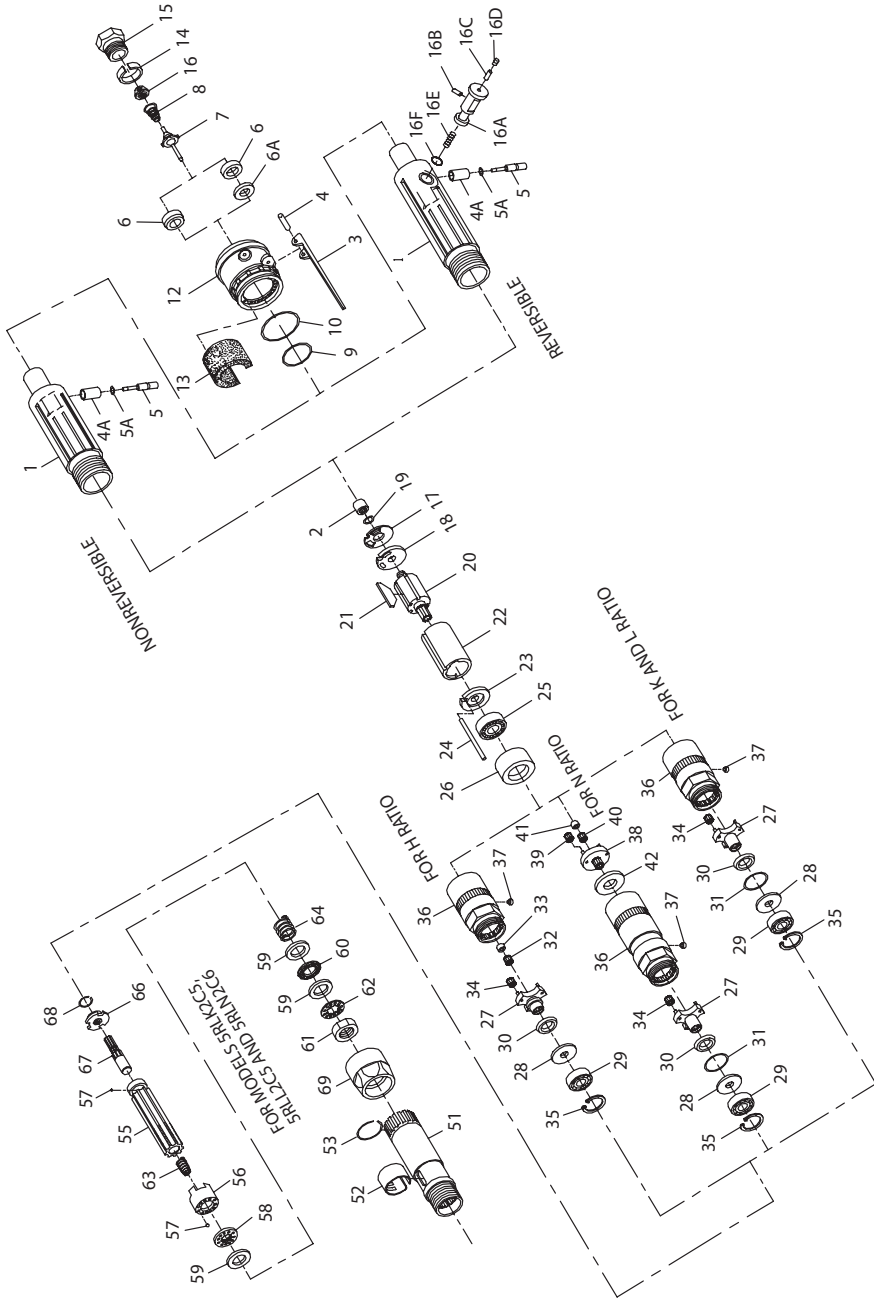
NONREVERSIBLE
1
4A
5A
5
13
9
10
12
3
4
6
6A
6
7
8
16
14
15
REVERSIBLE
1
4A
5A
5
16F
16E
16A
16B
16C
16D
2
19
17
18
20
21
22
23
25
24
26
FOR H RATIO
36
37
33
32
34
27
30
28
29
35
FOR N RATIO
41
40
39
38
42
36
37
34
27
30
31
28
29
35
FOR K AND L RATIO
36
37
34
27
30
31
28
29
35
FOR MODELS 5RLK2C5, 5RLL2C5 AND 5RLN2C6
64
59
60
59
62
61
69
53
51
52
68
66
67
57
55
63
56
57
58
59